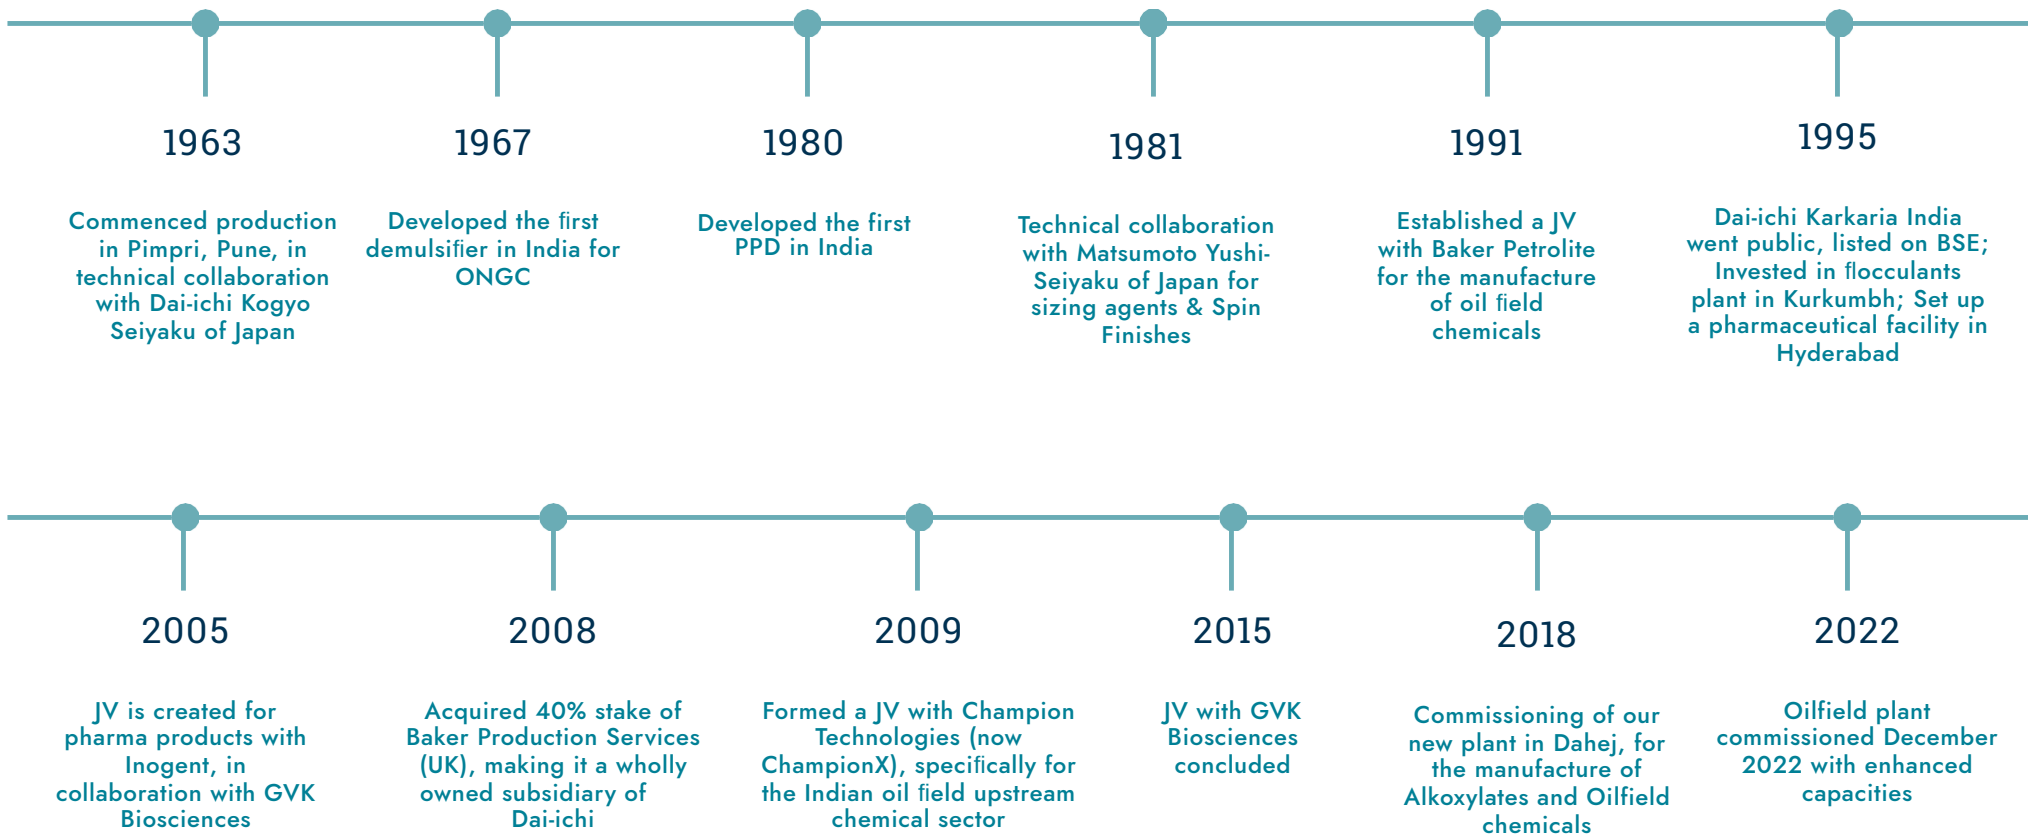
1963

Commenced production in Pimpri, Pune, in technical collaboration with Dai-ichi Kogyo Seiyaku of Japan

1967

Developed the first demulsifier in India for ONGC

1980

Developed the first PPD in India

1981

Technical collaboration with Matsumoto Yushi-Seiyaku of Japan for sizing agents & Spin Finishes

1991

Established a JV with Baker Petrolite for the manufacture of oil field chemicals

1995

Dai-ichi Karkaria India went public, listed on BSE; Invested in flocculants plant in Kurkumbh; Set up a pharmaceutical facility in Hyderabad

2005

JV is created for pharma products with Inogent, in collaboration with GVK Biosciences

2008

Acquired 40% stake of Baker Production Services (UK), making it a wholly owned subsidiary of Dai-ichi

2009

Formed a JV with Champion Technologies (now ChampionX), specifically for the Indian oil field upstream chemical sector

2015

JV with GVK Biosciences concluded

2018

Commissioning of our new plant in Dahej, for the manufacture of Alkoxylates and Oilfield chemicals

2022

Oilfield plant commissioned December 2022 with enhanced capacities